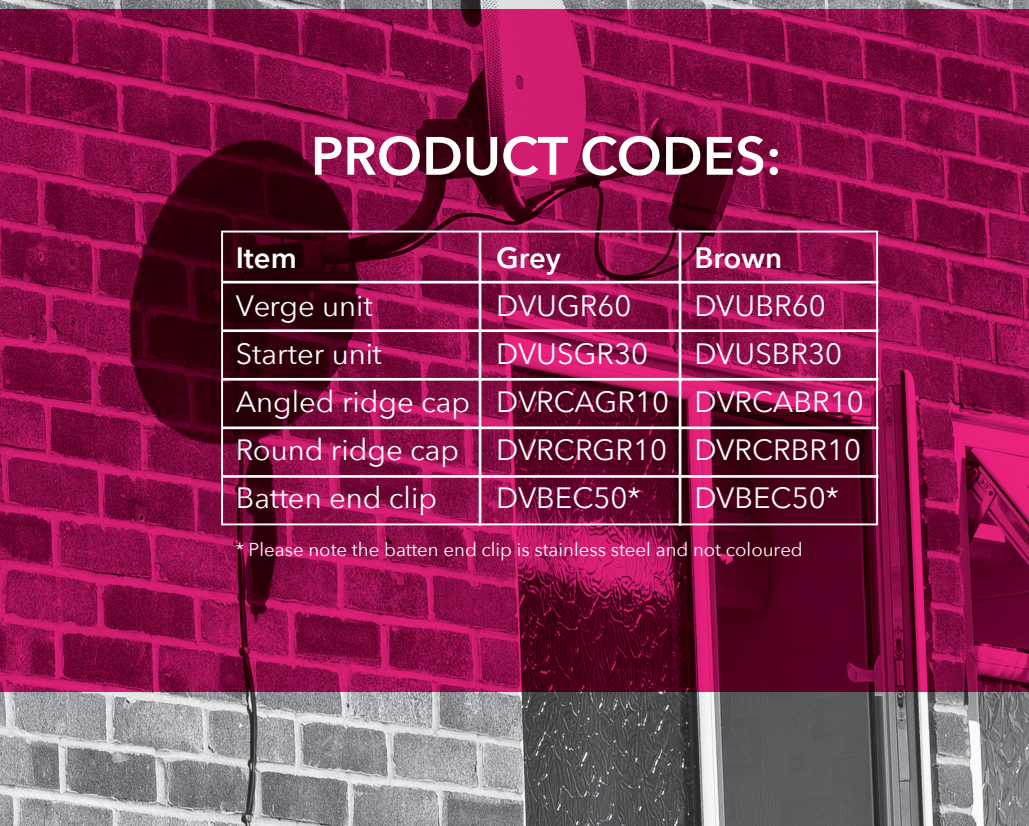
PRODUCT CODES:

| Item | Grey | Brown |
|---|---|---|
| Verge unit | DVUGR60 | DVUBR60 |
| Starter unit | DVUSGR30 | DVUSBR30 |
| Angled ridge cap | DVRCAGR10 | DVRCABR10 |
| Round ridge cap | DVRCRGR10 | DVRCRBR10 |
| Batten end clip | DVBEC50* | DVBEC50* |

* Please note the batten end clip is stainless steel and not coloured